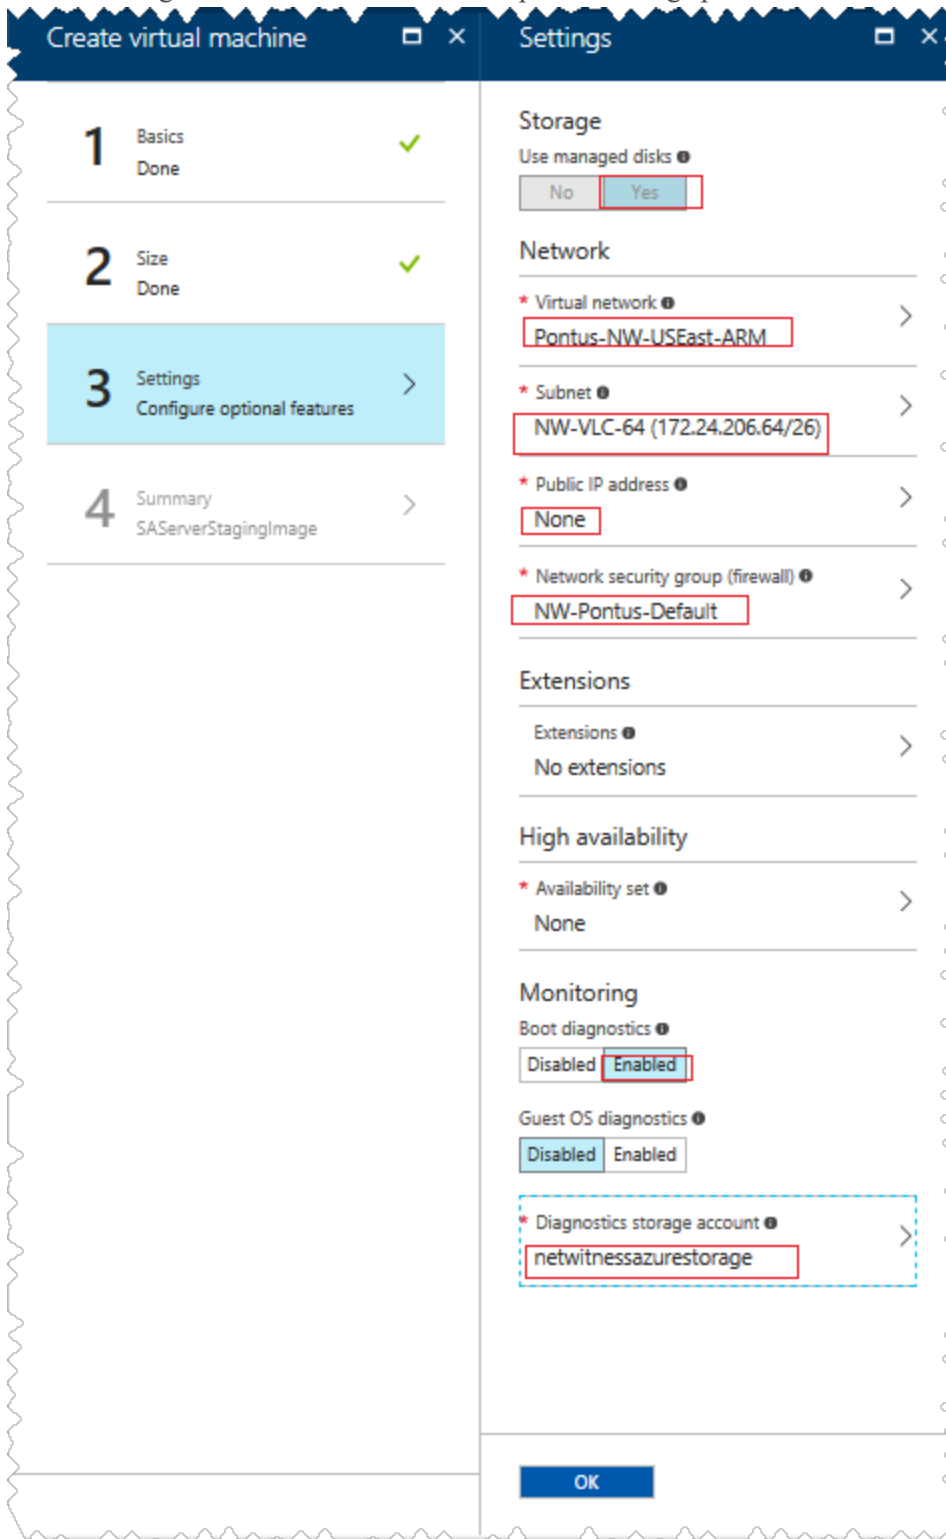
Create virtual machine

1 Basics
Done

2 Size
Done

3 Settings
Configure optional features

4 Summary
SAServerStagingImage

Settings

Storage
Use managed disks
No Yes

Network
* Virtual network
Pontus-NW-USEast-ARM

* Subnet
NW-VLC-64 (172.24.206.64/26)

* Public IP address
None

* Network security group (firewall)
NW-Pontus-Default

Extensions
Extensions
No extensions

High availability
* Availability set
None

Monitoring
Boot diagnostics
Disabled Enabled

Guest OS diagnostics
Disabled Enabled

* Diagnostics storage account
netwitnessazurestorage

OK